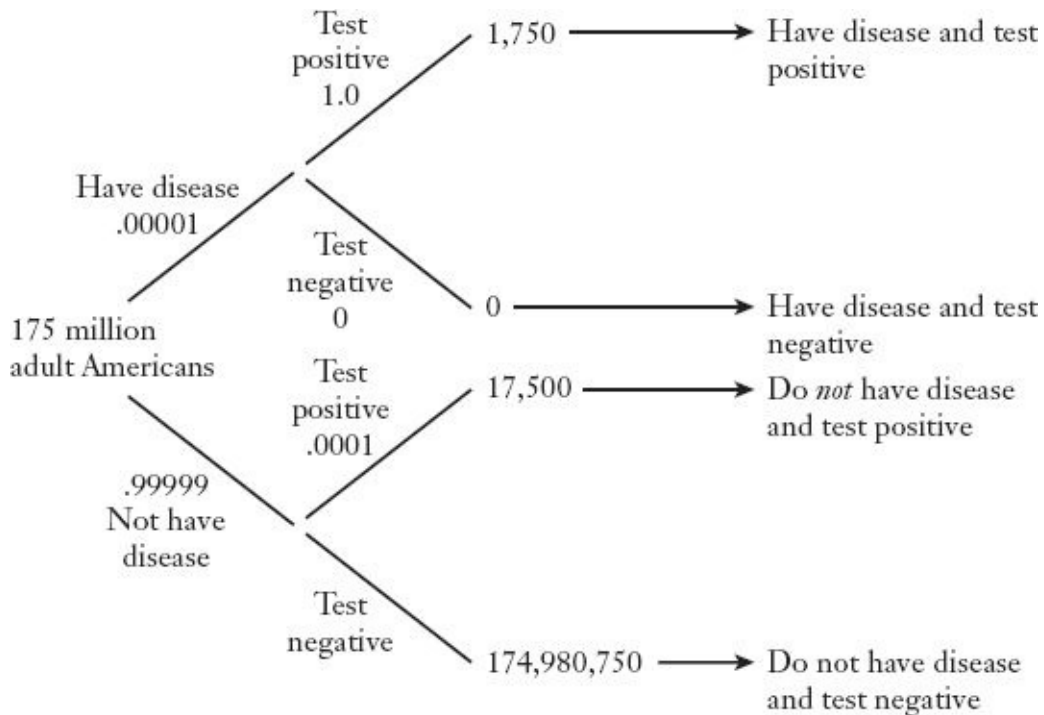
175 million adult Americans

Have disease .00001

Test positive 1.0

1,750 → Have disease and test positive

Test negative 0

0 → Have disease and test negative

.99999 Not have disease

Test positive .0001

17,500 → Do *not* have disease and test positive

Test negative

174,980,750 → Do not have disease and test negative